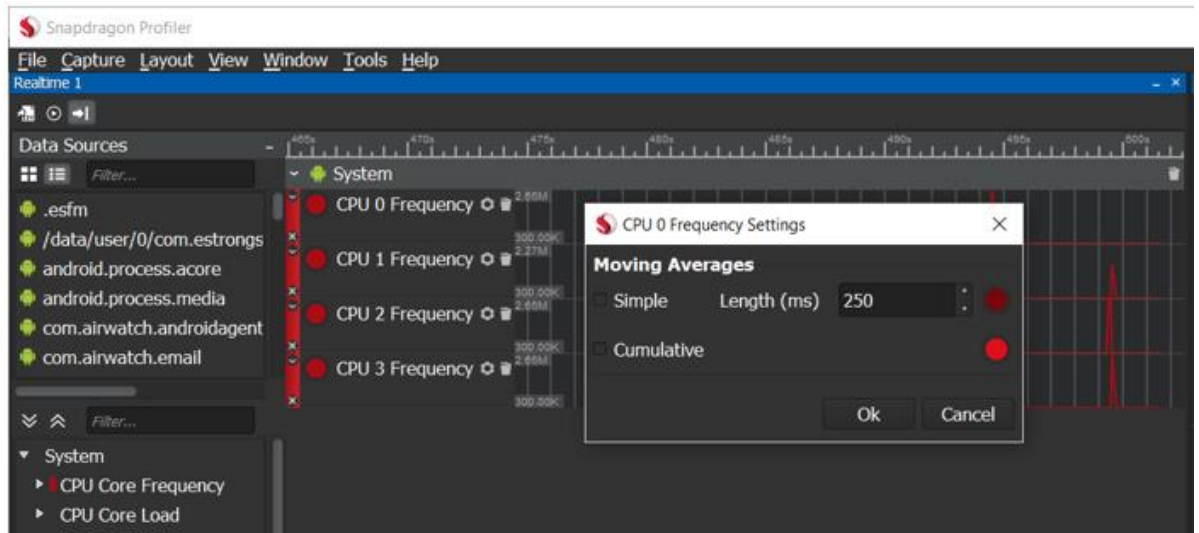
Snapdragon Profiler
File Capture Layout View Window Tools Help
Realtime 1

Data Sources
Filter...
.esfm
/data/user/0/com.estrongs
android.process.acore
android.process.media
com.airwatch.androidagent
com.airwatch.email

Filter...
System
CPU Core Frequency
CPU Core Load

465s 470s 475s 480s 485s 490s 495s 500s
System
CPU 0 Frequency 2.66M
300.00K 2.27M
CPU 1 Frequency
300.00K 2.66M
CPU 2 Frequency
300.00K 2.66M
CPU 3 Frequency
300.00K

CPU 0 Frequency Settings
Moving Averages
Simple Length (ms) 250
Cumulative
Ok Cancel